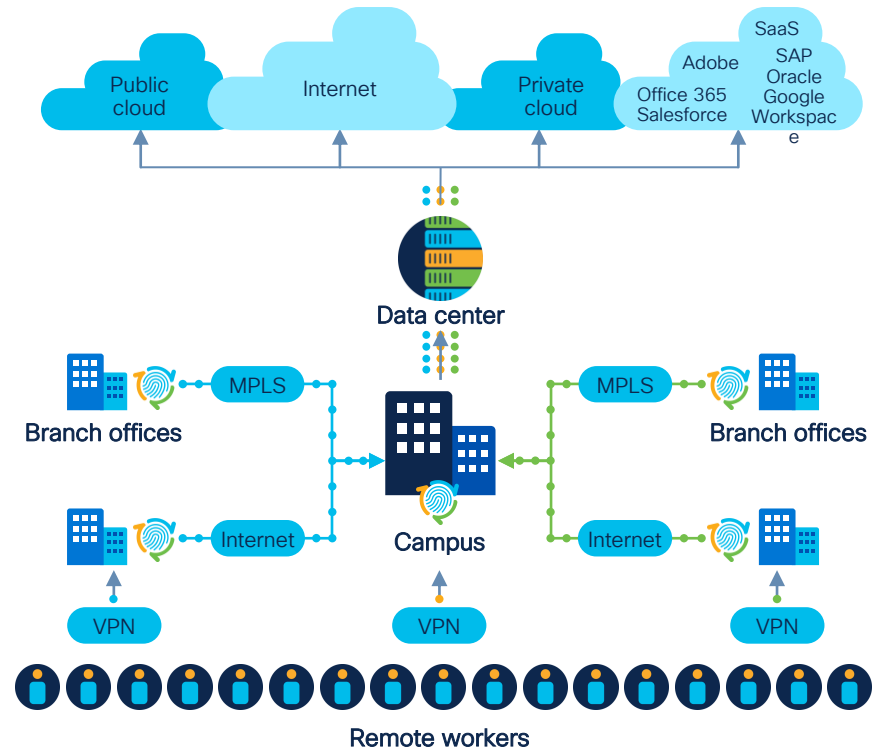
Public cloud

Internet

Private cloud

SaaS

Adobe

SAP
Oracle
Google
Workspac
e

Office 365
Salesforce

Data center

MPLS

MPLS

Branch offices

Branch offices

Internet

Campus

Internet

VPN

VPN

VPN

Remote workers